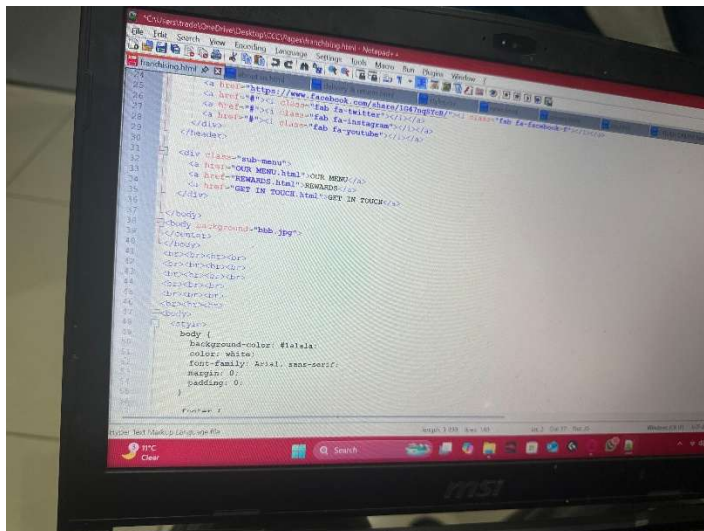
*C:\Users\trade\OneDrive\Desktop\CCC\Pages\franchising.html - Notepad++

File Edit Search View Encoding Language Settings Tools Macro Run Plugins Window ?

franchising.html

24 <a href="https://www.facebook.com/share/1G47hqGTcN/"><i class="fab fa-facebook-f"></i></a>
25 <a href="#"><i class="fab fa-twitter"></i></a>
26 <a href="#"><i class="fab fa-instagram"></i></a>
27 <a href="#"><i class="fab fa-youtube"></i></a>
28 </div>
29 </header>
30
31 <div class="sub-menu">
32 <a href="OUR MENU.html">OUR MENU</a>
33 <a href="REWARDS.html">REWARDS</a>
34 <a href="GET IN TOUCH.html">GET IN TOUCH</a>
35 </div>
36
37 </body>
38 <body background="bbb.jpg">
39 </center>
40 </body>
41 <br><br><br><br>
42 <br><br><br><br>
43 <br><br><br><br>
44 <br><br><br>
45 <br><br><br>
46 <br><br><br>
47 <body>
48 <style>
49 body {
50 background-color: #1e1e1e;
51 color: white;
52 font-family: Arial, sans-serif;
53 margin: 0;
54 padding: 0;
55 }
56
57 footer {

Hyper Text Markup Language file

11°C
Clear

Search

msi